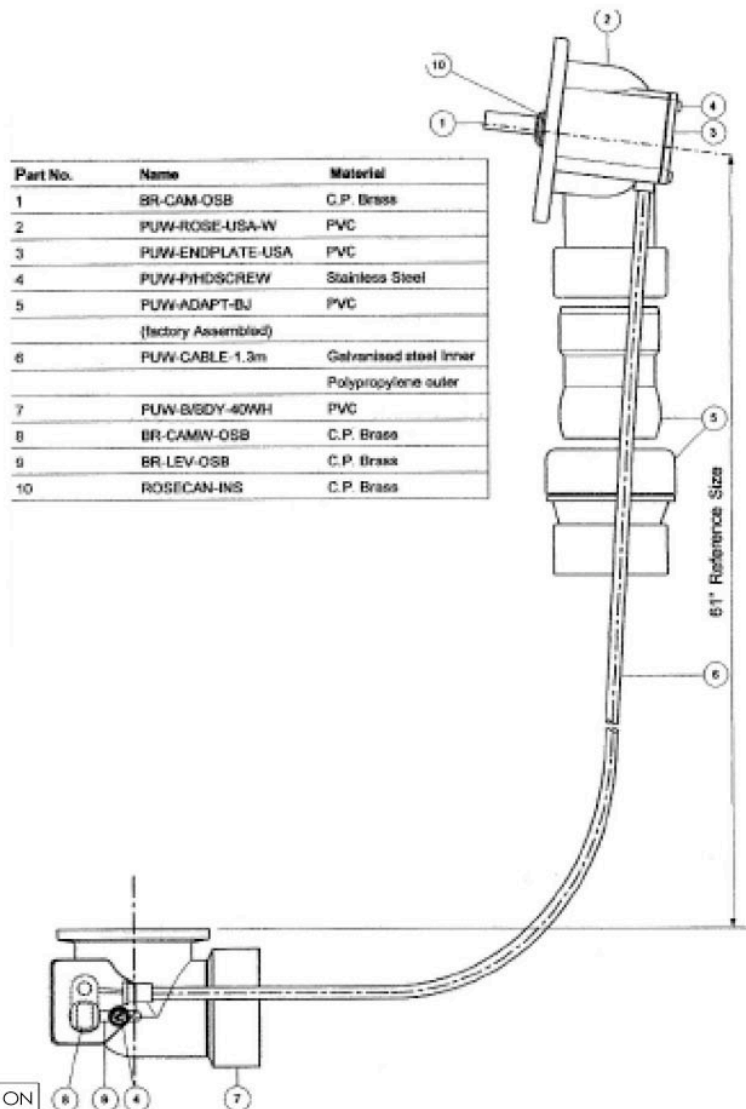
| Part No. | Name | Material |
|---|---|---|
| 1 | BR-CAM-OSB | C.P. Brass |
| 2 | PUW-ROSE-USA-W | PVC |
| 3 | PUW-ENDPLATE-USA | PVC |
| 4 | PUW-P/HDSCREW | Stainless Steel |
| 5 | PUW-ADAPT-BJ | PVC |
| | (factory Assembled) | |
| 6 | PUW-CABLE-1.3m | Galvanised steel inner |
| | | Polypropylene outer |
| 7 | PUW-B/SDY-40WH | PVC |
| 8 | BR-CAMW-OSB | C.P. Brass |
| 9 | BR-LEV-OSB | C.P. Brass |
| 10 | ROSECAN-INS | C.P. Brass |

2
10
4
1
3
5
51" Reference Size
6
ON
8
9
4
7